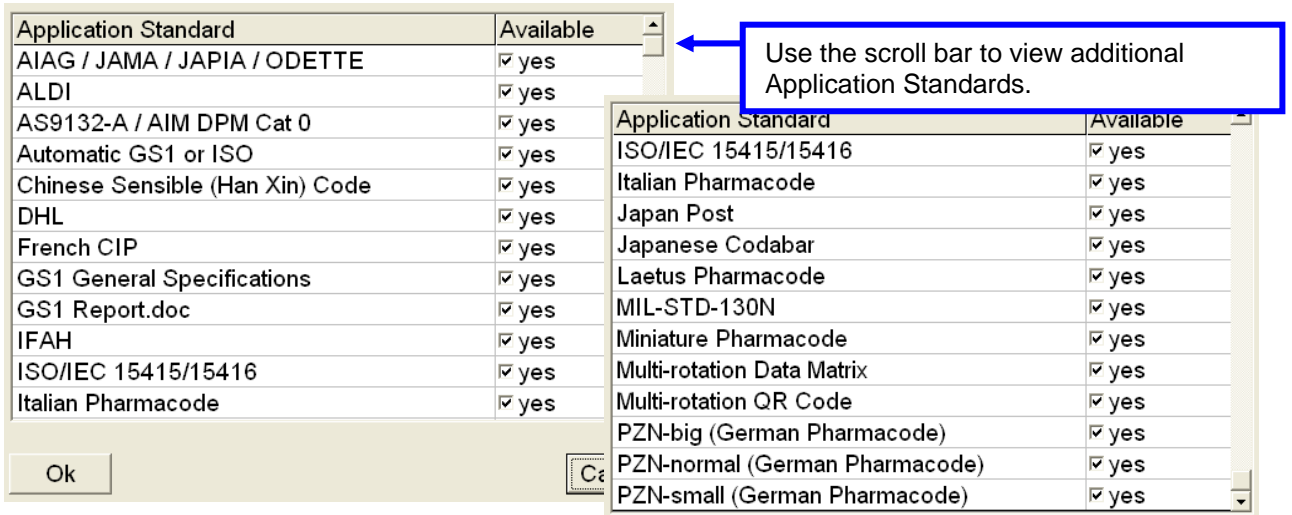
| Application Standard | Available |
|---|---|
| AIAG / JAMA / JAPIA / ODETTE | ☑ yes |
| ALDI | ☑ yes |
| AS9132-A / AIM DPM Cat 0 | ☑ yes |
| Automatic GS1 or ISO | ☑ yes |
| Chinese Sensible (Han Xin) Code | ☑ yes |
| DHL | ☑ yes |
| French CIP | ☑ yes |
| GS1 General Specifications | ☑ yes |
| GS1 Report.doc | ☑ yes |
| IFAH | ☑ yes |
| ISO/IEC 15415/15416 | ☑ yes |
| Italian Pharmacode | ☑ yes |

Ok

Ca

Use the scroll bar to view additional Application Standards.

| Application Standard | Available |
|---|---|
| ISO/IEC 15415/15416 | ☑ yes |
| Italian Pharmacode | ☑ yes |
| Japan Post | ☑ yes |
| Japanese Codabar | ☑ yes |
| Laetus Pharmacode | ☑ yes |
| MIL-STD-130N | ☑ yes |
| Miniature Pharmacode | ☑ yes |
| Multi-rotation Data Matrix | ☑ yes |
| Multi-rotation QR Code | ☑ yes |
| PZN-big (German Pharmacode) | ☑ yes |
| PZN-normal (German Pharmacode) | ☑ yes |
| PZN-small (German Pharmacode) | ☑ yes |